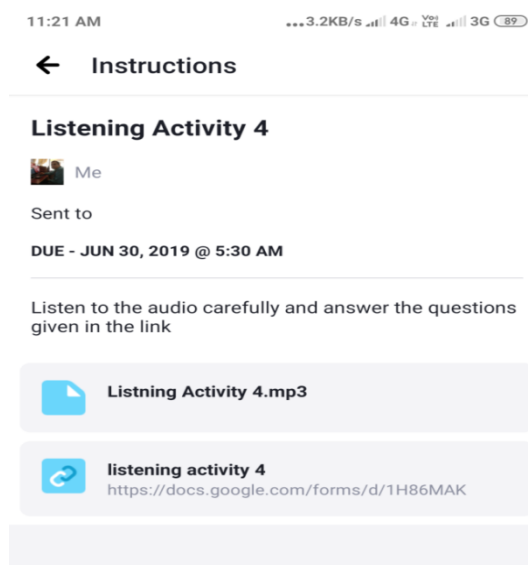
11:21 AM ...3.2KB/s 4G Vo LTE 3G 89

Instructions

Listening Activity 4

Me

Sent to

DUE - JUN 30, 2019 @ 5:30 AM

Listen to the audio carefully and answer the questions given in the link

Listning Activity 4.mp3

listening activity 4
https://docs.google.com/forms/d/1H86MAK